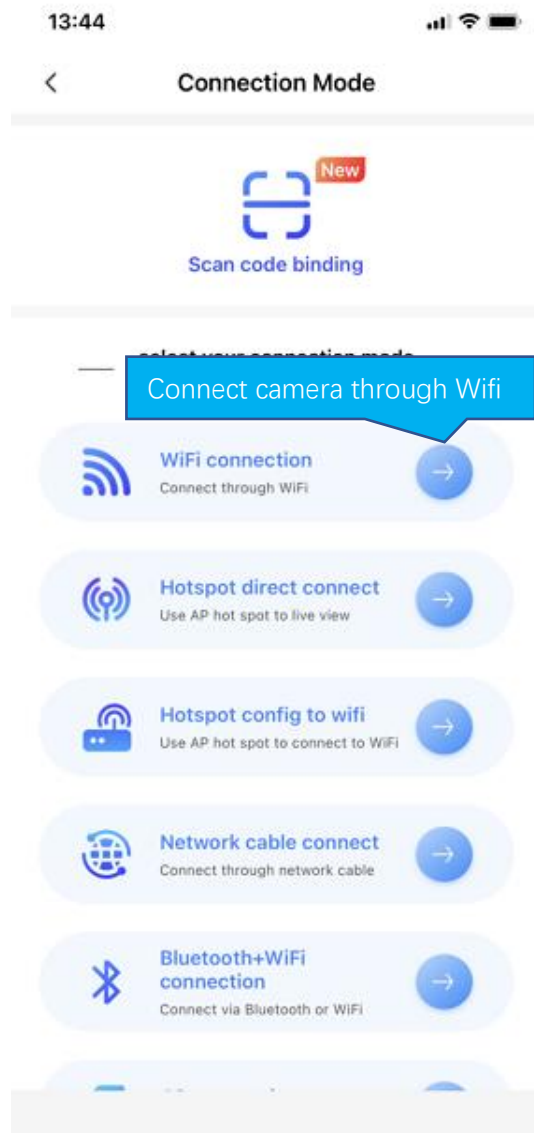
13:44

Connection Mode

New

Scan code binding

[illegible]

Connect camera through Wifi

WiFi connection
Connect through WiFi

Hotspot direct connect
Use AP hot spot to live view

Hotspot config to wifi
Use AP hot spot to connect to WiFi

Network cable connect
Connect through network cable

Bluetooth+WiFi connection
Connect via Bluetooth or WiFi

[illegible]